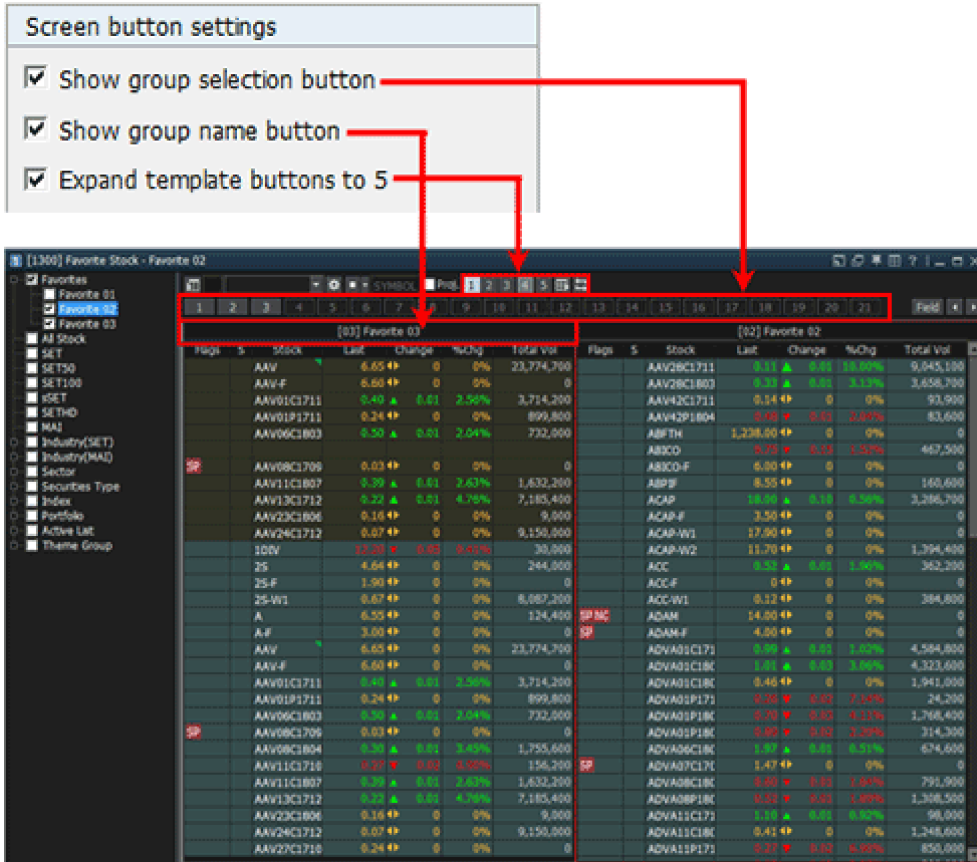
Screen button settings

Show group selection button

Show group name button

Expand template buttons to 5

[1300] Favorite Stock - Favorite 02

Favorites
Favorite 01
Favorite 02
Favorite 03
All Stock
SET
SET50
SET100
sSET
SETHD
MAI
Industry(SET)
Industry(MAI)
Sector
Securities Type
Index
Portfolio
Active List
Theme Group

SYMBOL Proj. 1 2 3 4 5

1 2 3 4 5 6 7 8 9 10 11 12 13 14 15 16 17 18 19 20 21 Field

[03] Favorite 03

| Flags | S | Stock | Last | Change | %Chg | Total Vol |
|---|---|---|---|---|---|---|
| | | AAV | 6.65 | 0 | 0% | 23,774,700 |
| | | AAV-F | 6.60 | 0 | 0% | 0 |
| | | AAV01C1711 | 0.40 | 0.01 | 2.56% | 3,714,200 |
| | | AAV01P1711 | 0.24 | 0 | 0% | 899,800 |
| | | AAV06C1803 | 0.50 | 0.01 | 2.04% | 732,000 |
| SP | | AAV08C1709 | 0.03 | 0 | 0% | 0 |
| | | AAV11C1807 | 0.39 | 0.01 | 2.63% | 1,632,200 |
| | | AAV13C1712 | 0.22 | 0.01 | 4.76% | 7,185,400 |
| | | AAV23C1806 | 0.16 | 0 | 0% | 9,000 |
| | | AAV24C1712 | 0.07 | 0 | 0% | 9,150,000 |
| | | 1DIV | 12.20 | 0.03 | 0.41% | 30,000 |
| | | 2S | 4.64 | 0 | 0% | 244,000 |
| | | 2S-F | 1.90 | 0 | 0% | 0 |
| | | 2S-W1 | 0.67 | 0 | 0% | 8,087,200 |
| | | A | 6.55 | 0 | 0% | 124,400 |
| | | A-F | 3.00 | 0 | 0% | 0 |
| | | AAV | 6.65 | 0 | 0% | 23,774,700 |
| | | AAV-F | 6.60 | 0 | 0% | 0 |
| | | AAV01C1711 | 0.40 | 0.01 | 2.56% | 3,714,200 |
| | | AAV01P1711 | 0.24 | 0 | 0% | 899,800 |
| | | AAV06C1803 | 0.50 | 0.01 | 2.04% | 732,000 |
| SP | | AAV08C1709 | 0.03 | 0 | 0% | 0 |
| | | AAV08C1804 | 0.30 | 0.01 | 3.45% | 1,755,600 |
| | | AAV11C1710 | 0.37 | 0.02 | 5.06% | 156,200 |
| | | AAV11C1807 | 0.39 | 0.01 | 2.63% | 1,632,200 |
| | | AAV13C1712 | 0.22 | 0.01 | 4.76% | 7,185,400 |
| | | AAV23C1806 | 0.16 | 0 | 0% | 9,000 |
| | | AAV24C1712 | 0.07 | 0 | 0% | 9,150,000 |
| | | AAV27C1710 | 0.24 | 0 | 0% | 0 |

[02] Favorite 02

| Flags | S | Stock | Last | Change | %Chg | Total Vol |
|---|---|---|---|---|---|---|
| | | AAV28C1711 | 0.11 | 0.01 | 10.00% | 9,045,100 |
| | | AAV28C1803 | 0.33 | 0.01 | 3.13% | 3,658,700 |
| | | AAV42C1711 | 0.14 | 0 | 0% | 93,900 |
| | | AAV42P1804 | 0.48 | 0.01 | 2.08% | 83,600 |
| | | ABFTH | 1,238.00 | 0 | 0% | 0 |
| | | ABICO | 0.75 | 0.01 | 1.32% | 467,500 |
| | | ABICO-F | 6.00 | 0 | 0% | 0 |
| | | ABPIF | 8.55 | 0 | 0% | 160,600 |
| | | ACAP | 18.00 | 0.10 | 0.56% | 3,286,700 |
| | | ACAP-F | 3.50 | 0 | 0% | 0 |
| | | ACAP-W1 | 17.90 | 0 | 0% | 0 |
| | | ACAP-W2 | 11.70 | 0 | 0% | 1,394,400 |
| | | ACC | 0.52 | 0.01 | 1.96% | 362,200 |
| | | ACC-F | 0 | 0 | 0% | 0 |
| | | ACC-W1 | 0.12 | 0 | 0% | 384,800 |
| SP NC | | ADAM | 14.00 | 0 | 0% | 0 |
| SP | | ADAM-F | 4.00 | 0 | 0% | 0 |
| | | ADVA01C171 | 0.99 | 0.01 | 1.02% | 4,584,800 |
| | | ADVA01C18C | 1.01 | 0.03 | 3.06% | 4,323,600 |
| | | ADVA01C18C | 0.46 | 0 | 0% | 1,941,000 |
| | | ADVA01P171 | 0.26 | 0.02 | 7.14% | 24,200 |
| | | ADVA01P18C | 0.70 | 0.02 | 0.11% | 1,768,400 |
| | | ADVA01P18C | 0.60 | 0.02 | 3.29% | 314,300 |
| | | ADVA06C18C | 1.97 | 0.01 | 0.51% | 674,600 |
| SP | | ADVA07C17C | 1.47 | 0 | 0% | 0 |
| | | ADVA08C18C | 0.60 | 0.01 | 1.67% | 791,900 |
| | | ADVA08P18C | 0.02 | 0 | 1.89% | 1,308,500 |
| | | ADVA11C171 | 1.10 | 0.01 | 0.92% | 98,000 |
| | | ADVA11C18C | 0.41 | 0 | 0% | 1,248,600 |
| | | ADVA11P171 | 0.27 | 0.02 | 6.89% | 850,000 |